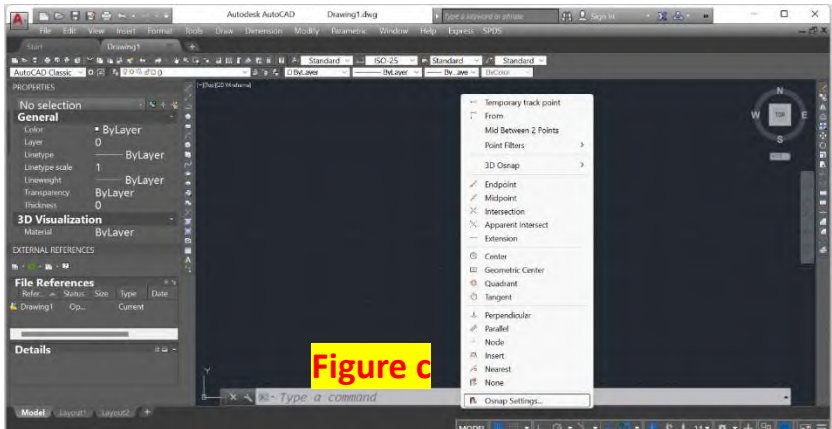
Autodesk AutoCAD Drawing1.dwg Type a keyword or phrase Sign In

File Edit View Insert Format Tools Draw Dimension Modify Parametric Window Help Express SPDS

Start Drawing1

Standard ISO-25 Standard Standard

AutoCAD Classic ByLayer ByLayer ByLayer ByColor

PROPERTIES

No selection

General

Color ByLayer
Layer 0
Linetype ByLayer
Linetype scale 1
Lineweight ByLayer
Transparency ByLayer
Thickness 0

3D Visualization

Material ByLayer

EXTERNAL REFERENCES

File References

Refer... Status Size Type Date
Drawing1 Op... Current

Details

[-][Top][2D Wireframe]

Temporary track point
From
Mid Between 2 Points
Point Filters
3D Osnap
Endpoint
Midpoint
Intersection
Apparent Intersect
Extension
Center
Geometric Center
Quadrant
Tangent
Perpendicular
Parallel
Node
Insert
Nearest
None
Osnap Settings...

N
W TOP E
S

Figure c

Type a command

Model Layout1 Layout2 +

MODEL